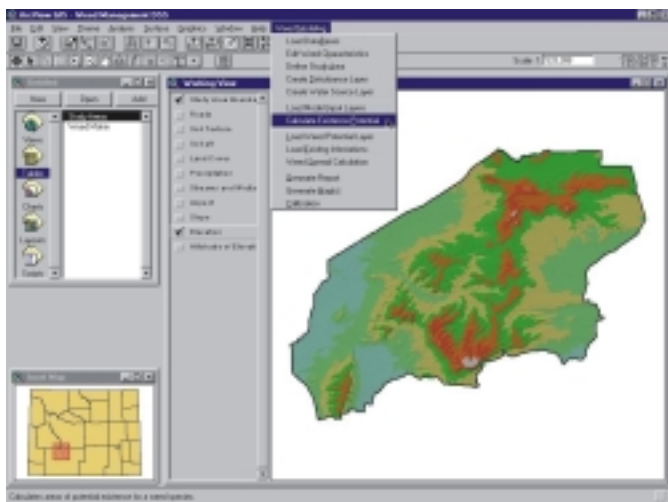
ArcView GIS - Weed Management GIS
File Edit View Theme Analysis Surface Graphics Window Help WeedModeling
Load Databases
Edit Weed Characteristics
Define Study Area
Create Disturbance Layer
Create Water Source Layer
Load Weed Input Layers
Calculate Existence Potential
Load Weed Potential Layer
Load Existing Infestations
Weed Spread Calculation
Generate Report
Generate Model
Calibration
Scale 1: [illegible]
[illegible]
New Open Add
Study Areas
Weed Maps
Views
Tables
Charts
Layouts
Scripts
Working View
Study Area Boundary
Roads
Soil Texture
Soil pH
Land Cover
Precipitation
Streams and Wells
Aspect
Slope
Elevation
Attributes of Elevation
Study Map
Calculates areas of potential existence for a weed species.